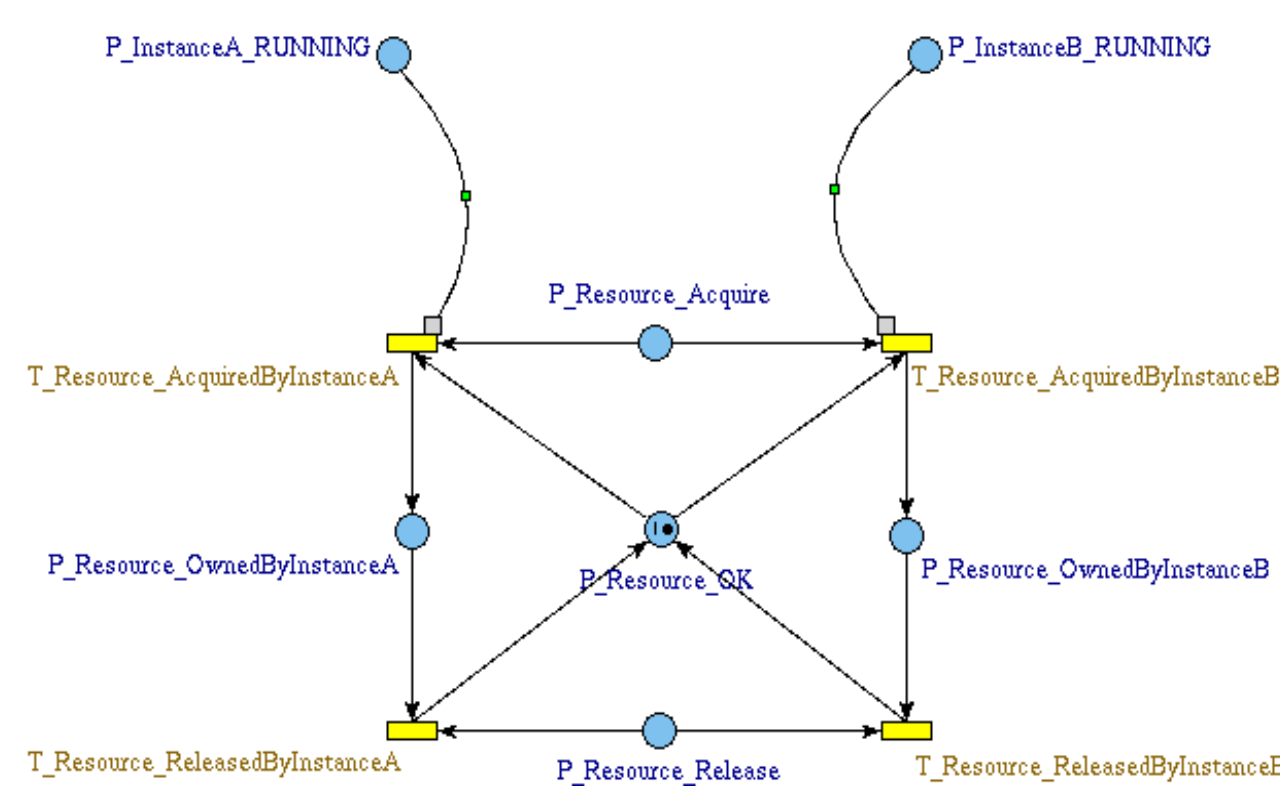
P_InstanceA_RUNNING

P_InstanceB_RUNNING

P_Resource_Acquire

T_Resource_AcquiredByInstanceA

T_Resource_AcquiredByInstanceB

1

P_Resource_OwnedByInstanceA

P_Resource_OK

P_Resource_OwnedByInstanceB

T_Resource_ReleasedByInstanceA

P_Resource_Release

T_Resource_ReleasedByInstanceB